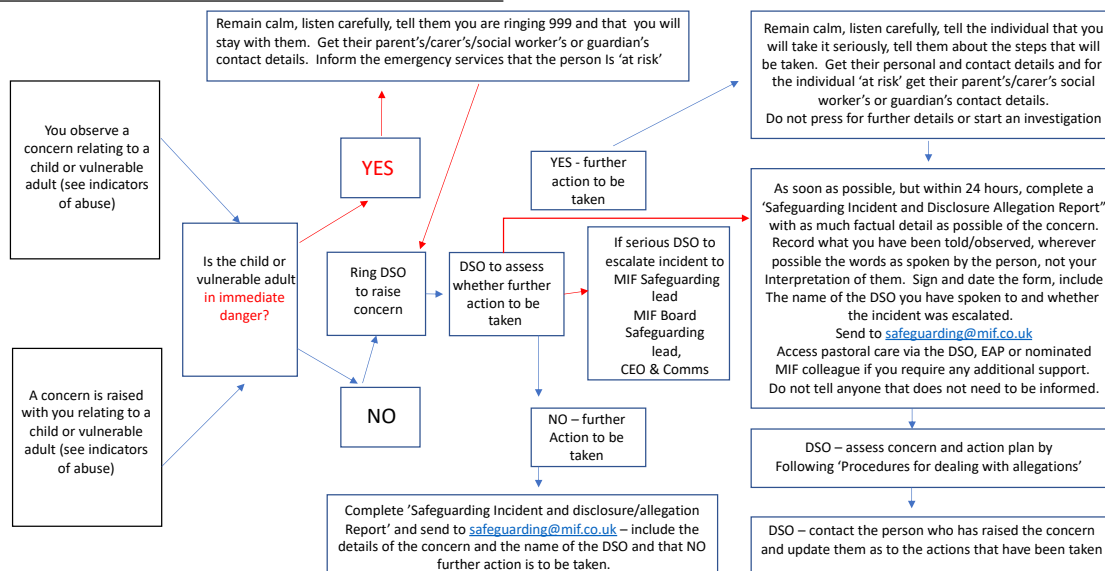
You observe a concern relating to a child or vulnerable adult (see indicators of abuse)

A concern is raised with you relating to a child or vulnerable adult (see indicators of abuse)

Is the child or vulnerable adult in immediate danger?

YES

Remain calm, listen carefully, tell them you are ringing 999 and that you will stay with them. Get their parent's/carer's/social worker's or guardian's contact details. Inform the emergency services that the person Is 'at risk'

NO

Ring DSO to raise concern

DSO to assess whether further action to be taken

If serious DSO to escalate incident to MIF Safeguarding lead MIF Board Safeguarding lead, CEO & Comms

YES - further action to be taken

NO – further Action to be taken

Complete 'Safeguarding Incident and disclosure/allegation Report' and send to safeguarding@mif.co.uk – include the details of the concern and the name of the DSO and that NO further action is to be taken.

Remain calm, listen carefully, tell the individual that you will take it seriously, tell them about the steps that will be taken. Get their personal and contact details and for the individual 'at risk' get their parent's/carer's social worker's or guardian's contact details. Do not press for further details or start an investigation

As soon as possible, but within 24 hours, complete a 'Safeguarding Incident and Disclosure Allegation Report" with as much factual detail as possible of the concern. Record what you have been told/observed, wherever possible the words as spoken by the person, not your Interpretation of them. Sign and date the form, include The name of the DSO you have spoken to and whether the incident was escalated. Send to safeguarding@mif.co.uk Access pastoral care via the DSO, EAP or nominated MIF colleague if you require any additional support. Do not tell anyone that does not need to be informed.

DSO – assess concern and action plan by Following 'Procedures for dealing with allegations'

DSO – contact the person who has raised the concern and update them as to the actions that have been taken